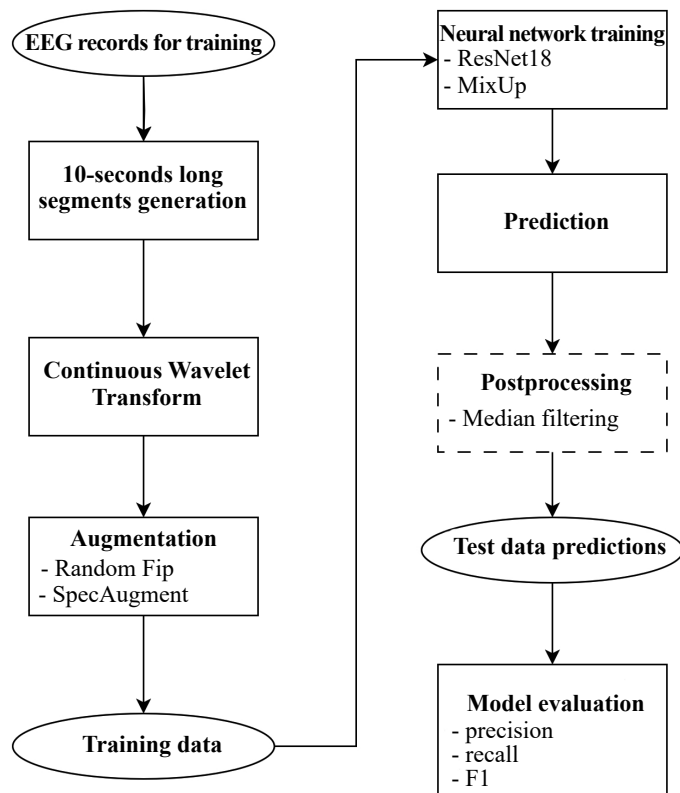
EEG records for training

10-seconds long segments generation

Continuous Wavelet Transform

Augmentation
- Random Fip
- SpecAugment

Training data

Neural network training
- ResNet18
- MixUp

Prediction

Postprocessing
- Median filtering

Test data predictions

Model evaluation
- precision
- recall
- F1